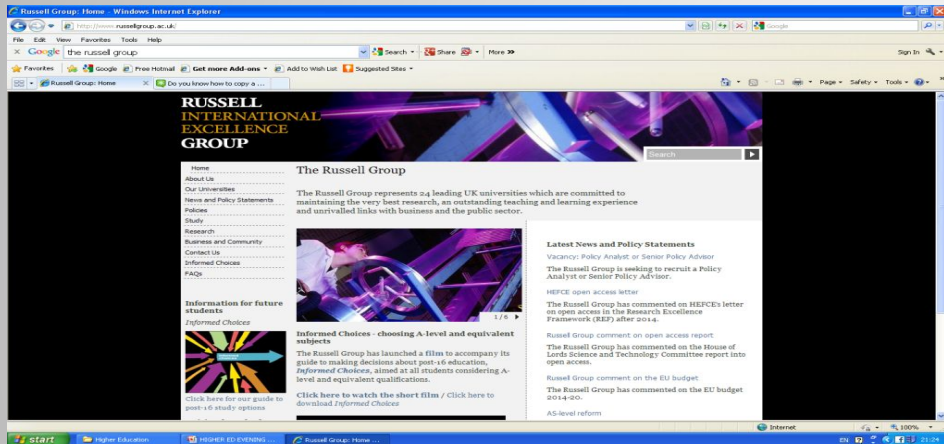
Russell Group: Home - Windows Internet Explorer

http://www.russellgroup.ac.uk

Google

File Edit View Favorites Tools Help

Google the russell group

Search · Share · More »

Sign In

Favorites · Google · Free Hotmail · Get more Add-ons · Add to Wish List · Suggested Sites

Russell Group: Home · Do you know how to copy a ...

Page · Safety · Tools

RUSSELL INTERNATIONAL EXCELLENCE GROUP

Search

Home
About Us
Our Universities
News and Policy Statements
Policies
Study
Research
Business and Community
Contact Us
Informed Choices
FAQs

Information for future students

Informed Choices

Click here for our guide to post-16 study options

The Russell Group

The Russell Group represents 24 leading UK universities which are committed to maintaining the very best research, an outstanding teaching and learning experience and unrivalled links with business and the public sector.

1/6

Informed Choices - choosing A-level and equivalent subjects

The Russell Group has launched a film to accompany its guide to making decisions about post-16 education, Informed Choices, aimed at all students considering A-level and equivalent qualifications.

Click here to watch the short film / Click here to download Informed Choices

Latest News and Policy Statements

Vacancy: Policy Analyst or Senior Policy Advisor

The Russell Group is seeking to recruit a Policy Analyst or Senior Policy Advisor.

HEFCE open access letter

The Russell Group has commented on HEFCE's letter on open access in the Research Excellence Framework (REF) after 2014.

Russell Group comment on open access report

The Russell Group has commented on the House of Lords Science and Technology Committee report into open access.

Russell Group comment on the EU budget

The Russell Group has commented on the EU budget 2014-20.

AS-level reform

Internet · 100%

start · Higher Education · HIGHER ED EVENING ... · Russell Group: Home ...

EN 21:24